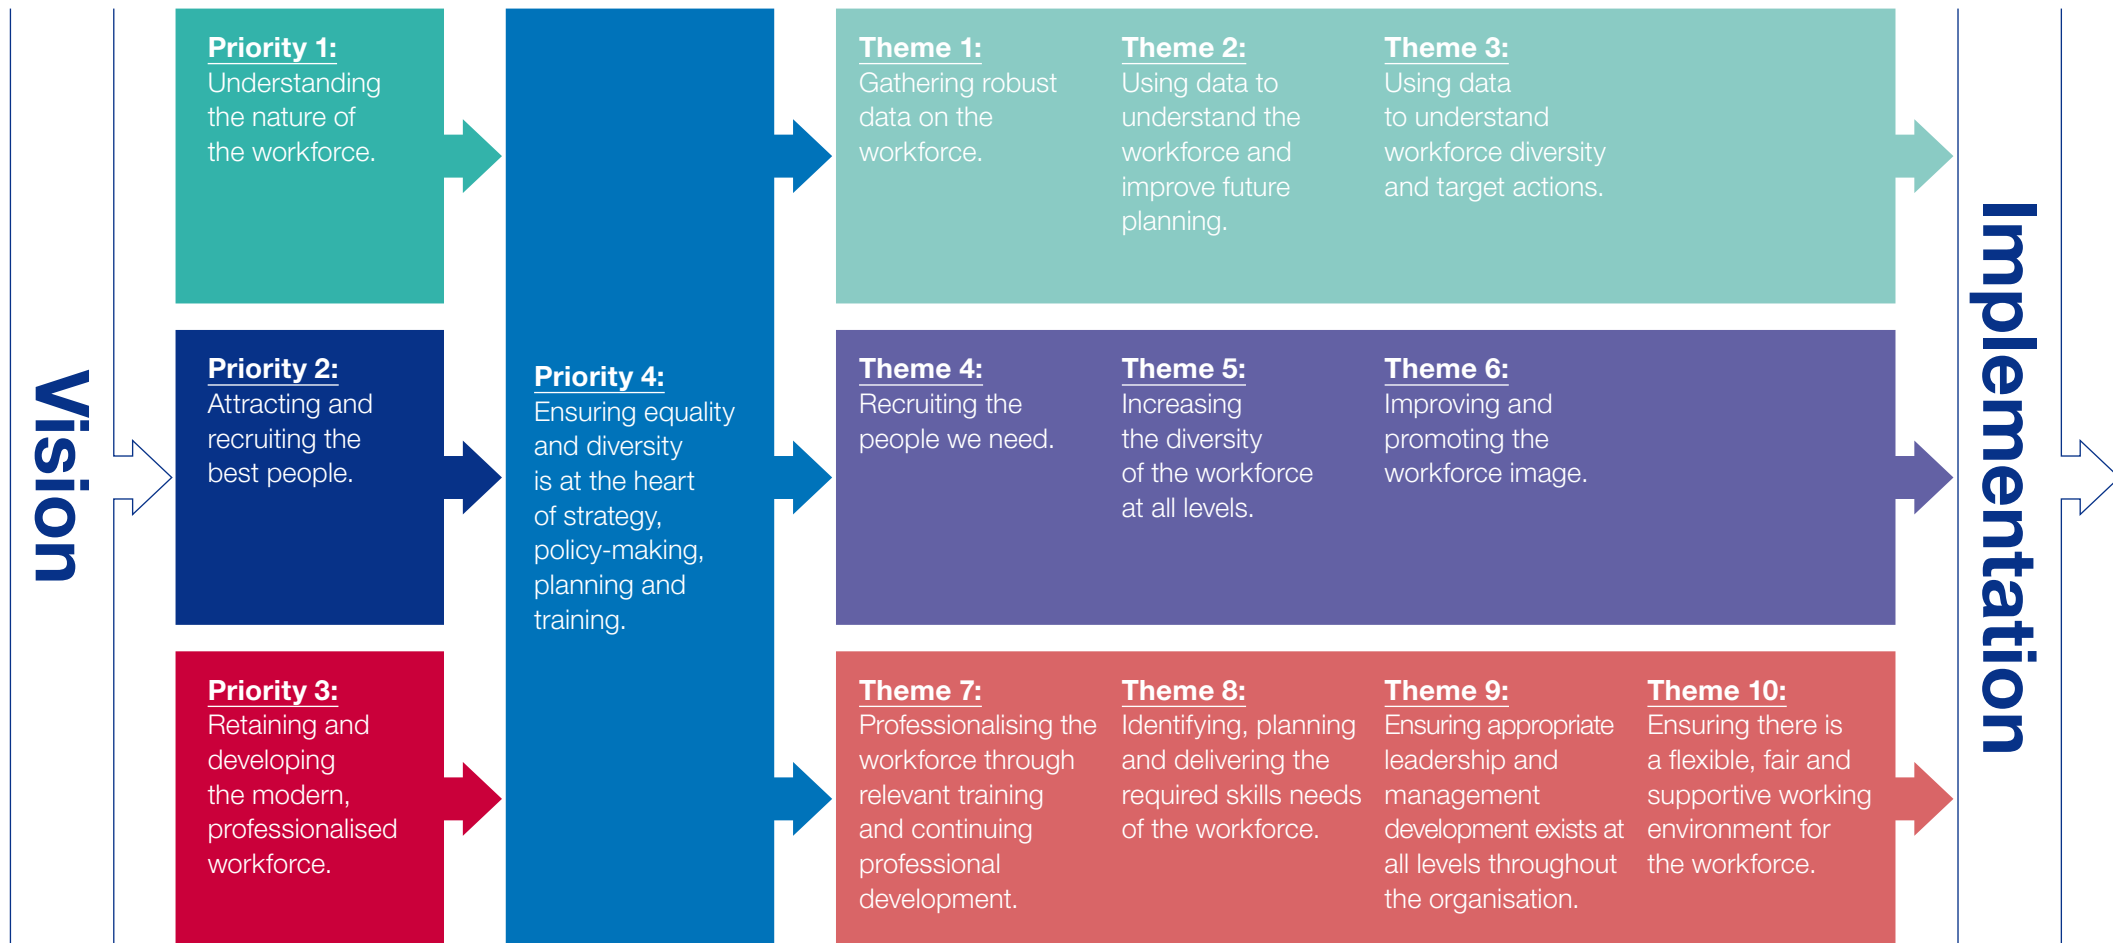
Vision

Priority 1:
Understanding the nature of the workforce.

Priority 2:
Attracting and recruiting the best people.

Priority 3:
Retaining and developing the modern, professionalised workforce.

Priority 4:
Ensuring equality and diversity is at the heart of strategy, policy-making, planning and training.

Theme 1:
Gathering robust data on the workforce.

Theme 2:
Using data to understand the workforce and improve future planning.

Theme 3:
Using data to understand workforce diversity and target actions.

Theme 4:
Recruiting the people we need.

Theme 5:
Increasing the diversity of the workforce at all levels.

Theme 6:
Improving and promoting the workforce image.

Theme 7:
Professionalising the workforce through relevant training and continuing professional development.

Theme 8:
Identifying, planning and delivering the required skills needs of the workforce.

Theme 9:
Ensuring appropriate leadership and management development exists at all levels throughout the organisation.

Theme 10:
Ensuring there is a flexible, fair and supportive working environment for the workforce.

Implementation